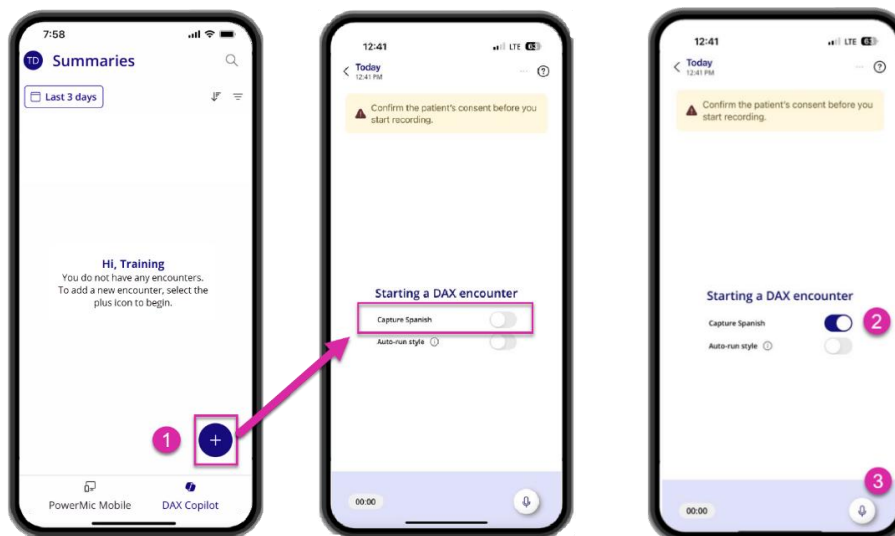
7:58

TD Summaries

Last 3 days

Hi, Training
You do not have any encounters. To add a new encounter, select the plus icon to begin.

1

+

PowerMic Mobile

DAX Copilot

12:41 LTE

Today
12:41 PM

Confirm the patient's consent before you start recording.

Starting a DAX encounter

Capture Spanish

Auto-run style

00:00

12:41 LTE

Today
12:41 PM

Confirm the patient's consent before you start recording.

Starting a DAX encounter

Capture Spanish

2

Auto-run style

3

00:00